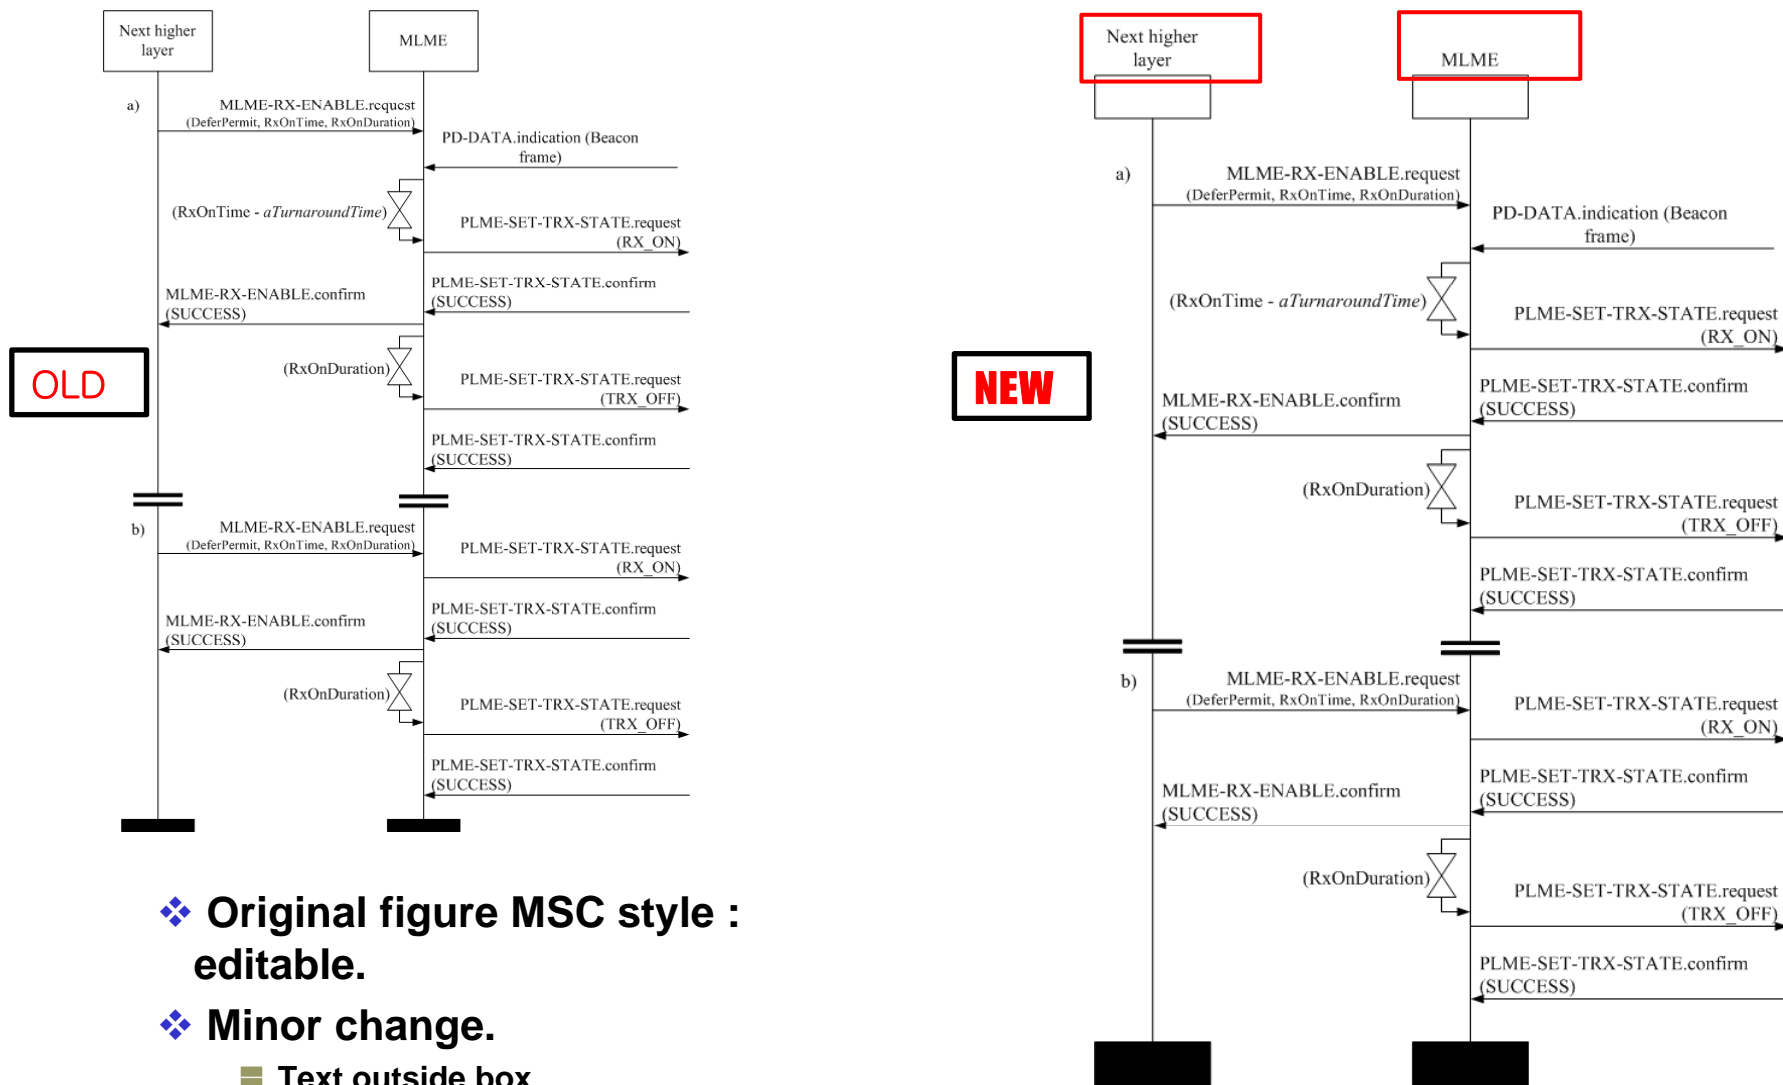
Next higher layer

MLME

a)

MLME-RX-ENABLE.request (DeferPermit, RxOnTime, RxOnDuration)

PD-DATA.indication (Beacon frame)

(RxOnTime - *aTurnaroundTime*)

PLME-SET-TRX-STATE.request (RX_ON)

MLME-RX-ENABLE.confirm (SUCCESS)

PLME-SET-TRX-STATE.confirm (SUCCESS)

(RxOnDuration)

PLME-SET-TRX-STATE.request (TRX_OFF)

PLME-SET-TRX-STATE.confirm (SUCCESS)

b)

MLME-RX-ENABLE.request (DeferPermit, RxOnTime, RxOnDuration)

PLME-SET-TRX-STATE.request (RX_ON)

MLME-RX-ENABLE.confirm (SUCCESS)

PLME-SET-TRX-STATE.confirm (SUCCESS)

(RxOnDuration)

PLME-SET-TRX-STATE.request (TRX_OFF)

PLME-SET-TRX-STATE.confirm (SUCCESS)

OLD

NEW

Next higher layer

MLME

a)

MLME-RX-ENABLE.request (DeferPermit, RxOnTime, RxOnDuration)

PD-DATA.indication (Beacon frame)

(RxOnTime - *aTurnaroundTime*)

PLME-SET-TRX-STATE.request (RX_ON)

PLME-SET-TRX-STATE.confirm (SUCCESS)

MLME-RX-ENABLE.confirm (SUCCESS)

(RxOnDuration)

PLME-SET-TRX-STATE.request (TRX_OFF)

PLME-SET-TRX-STATE.confirm (SUCCESS)

b)

MLME-RX-ENABLE.request (DeferPermit, RxOnTime, RxOnDuration)

PLME-SET-TRX-STATE.request (RX_ON)

PLME-SET-TRX-STATE.confirm (SUCCESS)

MLME-RX-ENABLE.confirm (SUCCESS)

(RxOnDuration)

PLME-SET-TRX-STATE.request (TRX_OFF)

PLME-SET-TRX-STATE.confirm (SUCCESS)

❖ Original figure MSC style : editable.

❖ Minor change.

Text outside box